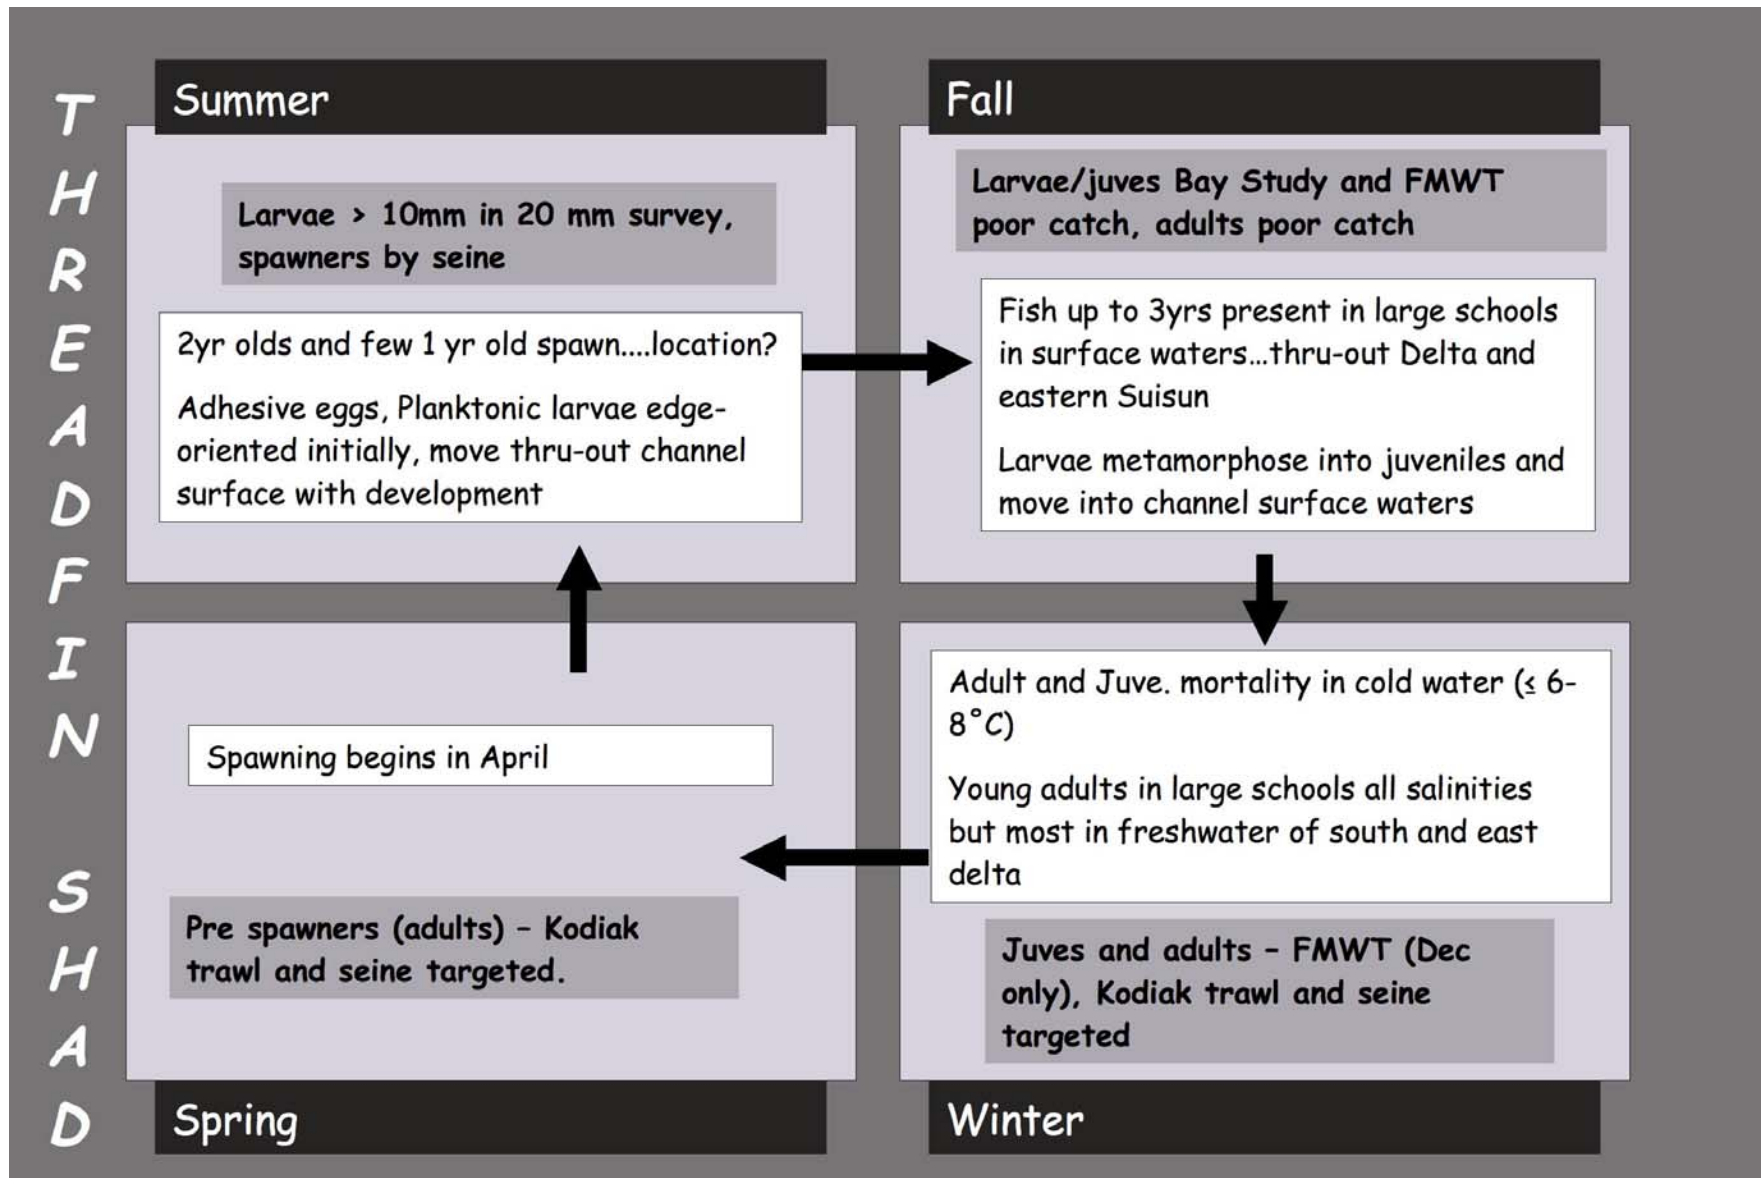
THREADFIN SHAD

Summer

Larvae > 10mm in 20 mm survey, spawners by seine

2yr olds and few 1 yr old spawn....location?

Adhesive eggs, Planktonic larvae edge-oriented initially, move thru-out channel surface with development

Fall

Larvae/juves Bay Study and FMWT poor catch, adults poor catch

Fish up to 3yrs present in large schools in surface waters...thru-out Delta and eastern Suisun

Larvae metamorphose into juveniles and move into channel surface waters

Spawning begins in April

Pre spawners (adults) – Kodiak trawl and seine targeted.

Spring

Adult and Juve. mortality in cold water ($\leq$ 6-8°C)

Young adults in large schools all salinities but most in freshwater of south and east delta

Juves and adults – FMWT (Dec only), Kodiak trawl and seine targeted

Winter